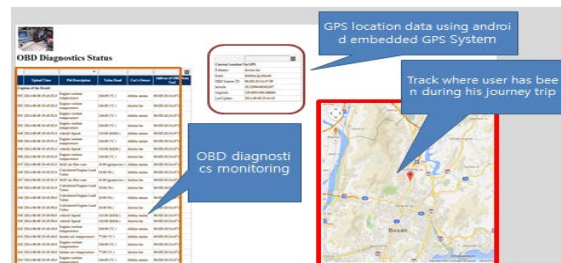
GPS location data using androi d embedded GPS System

OBD Diagnostics Status

Track where user has bee n during his journey trip

OBD diagnosti cs monitoring

Upload Time | Pid Description | Value Read | Car's Owner | Address of OBD Bluetooth Tool

Current Location Via GPS

Busan